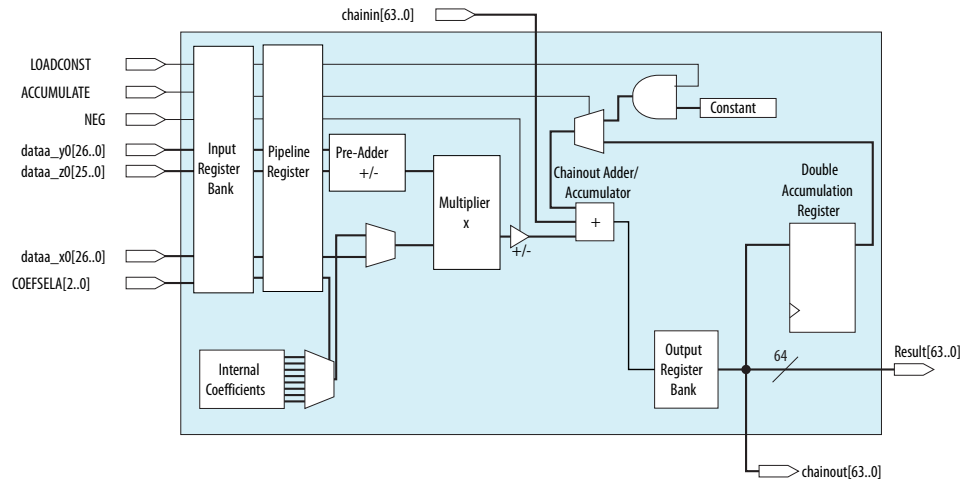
chainin[63..0]

LOADCONST

ACCUMULATE

NEG

dataa_y0[26..0]

dataa_z0[25..0]

dataa_x0[26..0]

COEFSELA[2..0]

Input Register Bank

Pipeline Register

Pre-Adder +/-

Multiplier x

+/-

Constant

Chainout Adder/ Accumulator

+

Double Accumulation Register

Internal Coefficients

Output Register Bank

64

Result[63..0]

chainout[63..0]